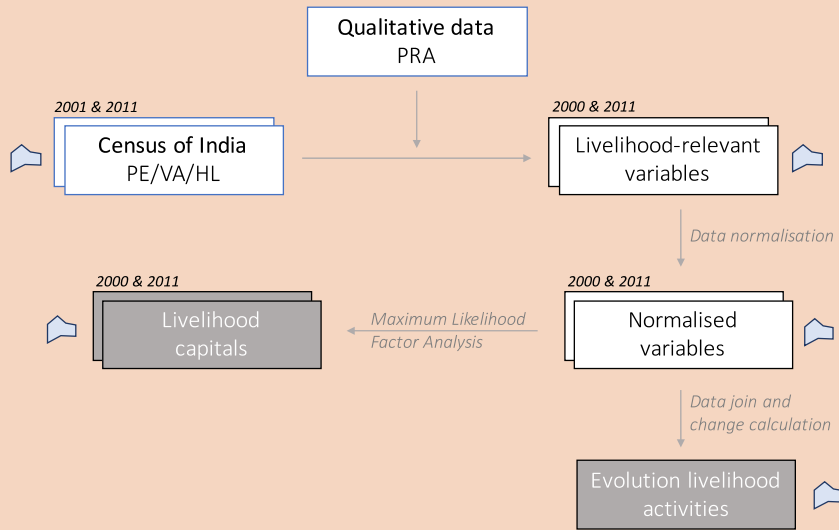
Qualitative data
PRA

2001 & 2011

Census of India
PE/VA/HL

2000 & 2011

Livelihood-relevant variables

Data normalisation

2000 & 2011

Livelihood capitals

Maximum Likelihood Factor Analysis

2000 & 2011

Normalised variables

Data join and change calculation

Evolution livelihood activities